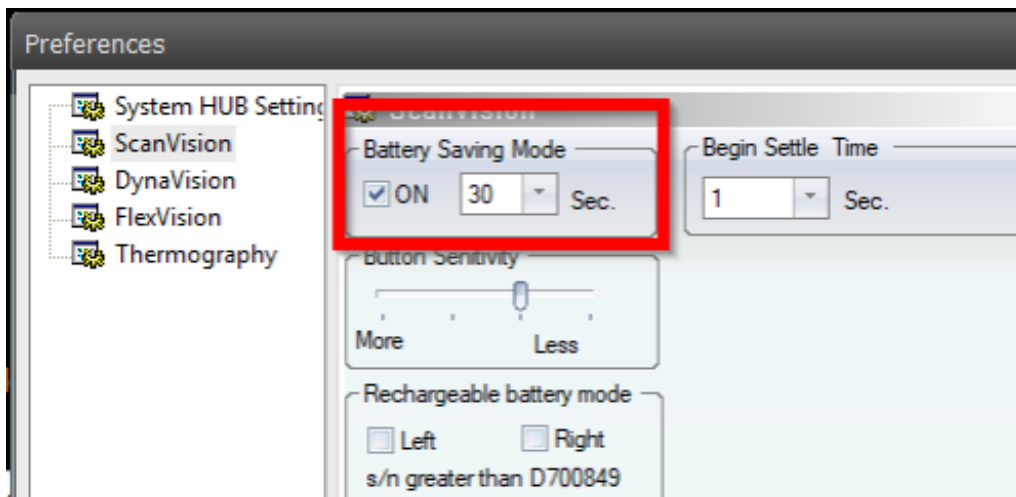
Preferences

System HUB Setting
ScanVision
DynaVision
FlexVision
Thermography

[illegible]

Battery Saving Mode
ON 30 Sec.

Begin Settle Time
1 Sec.

Button Senitivity
More Less

Rechargeable battery mode
Left Right
s/n greater than D700849